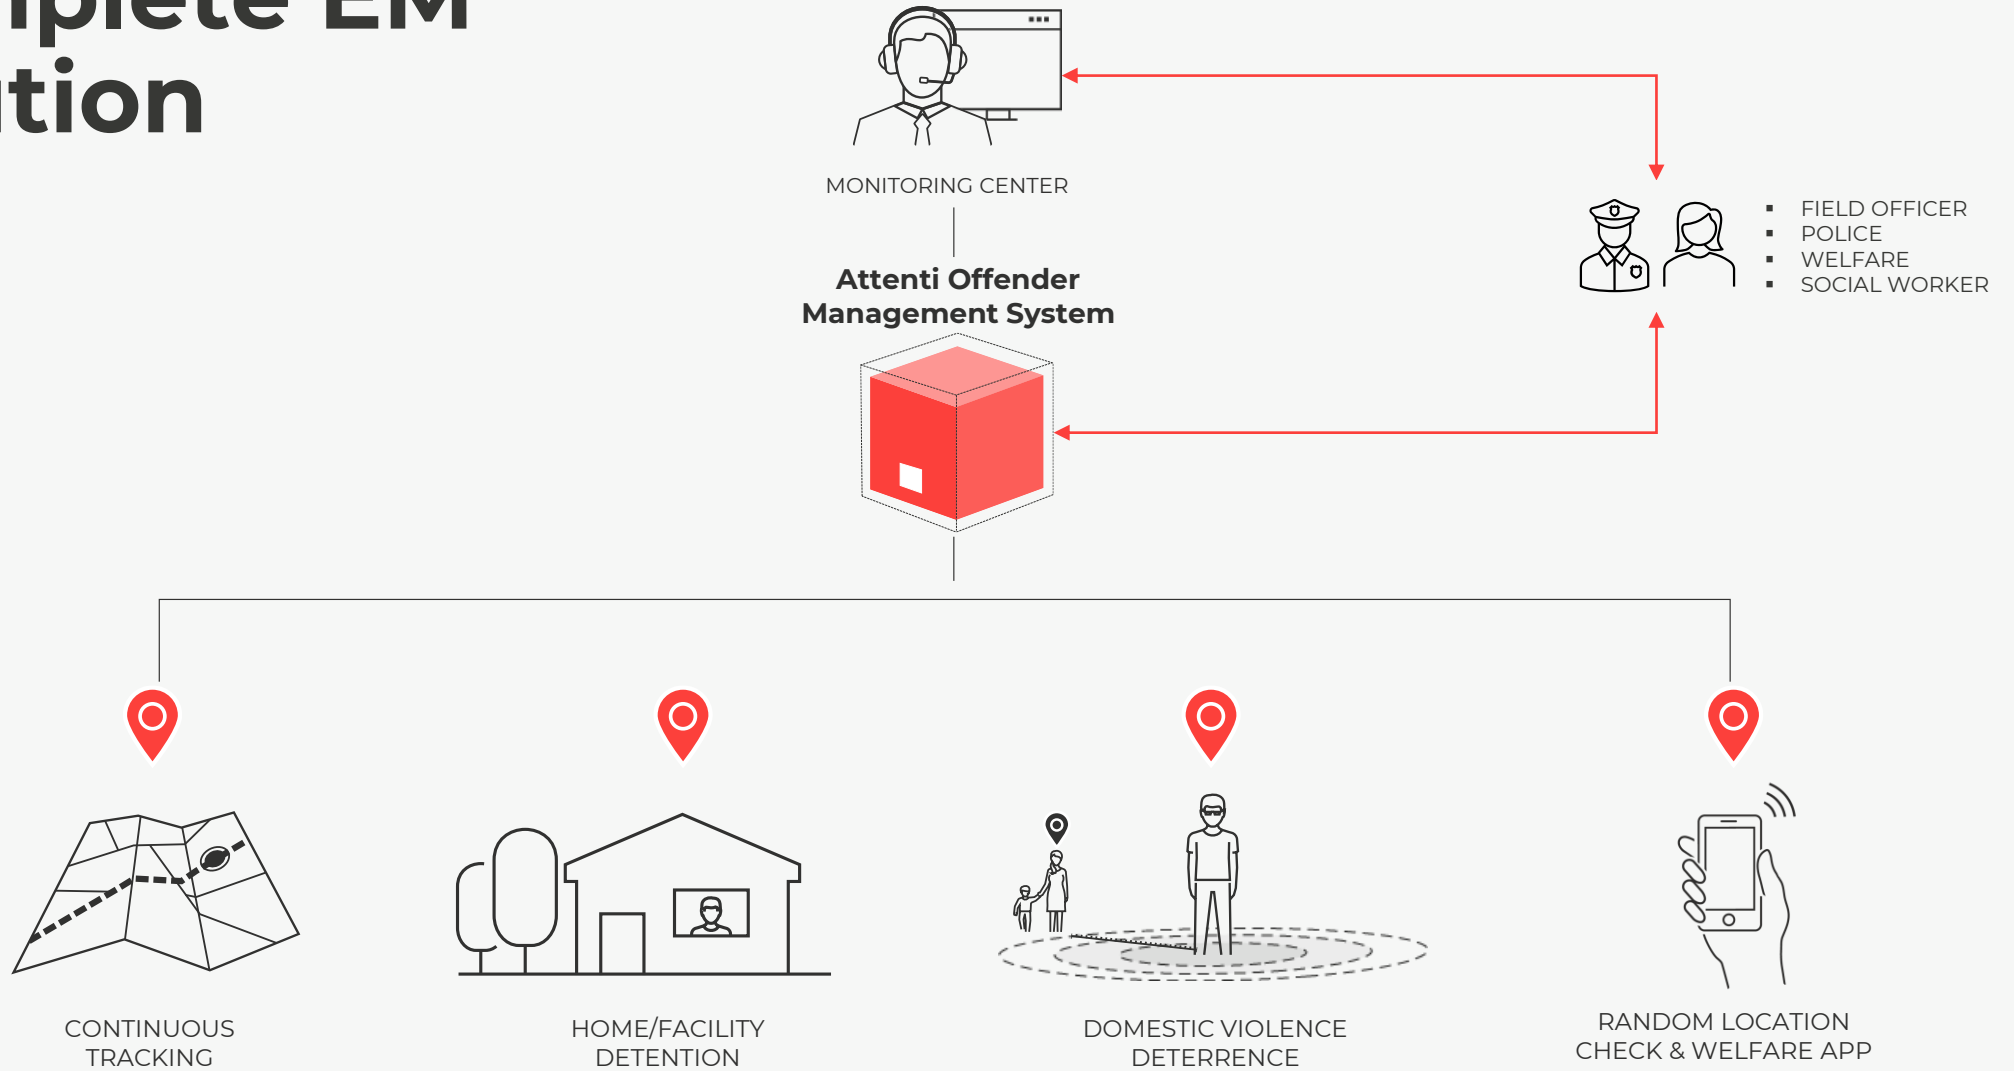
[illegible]plete EM
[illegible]tion

MONITORING CENTER

Attenti Offender Management System

- FIELD OFFICER
- POLICE
- WELFARE
- SOCIAL WORKER

CONTINUOUS TRACKING

HOME/FACILITY DETENTION

DOMESTIC VIOLENCE DETERRENCE

RANDOM LOCATION CHECK & WELFARE APP